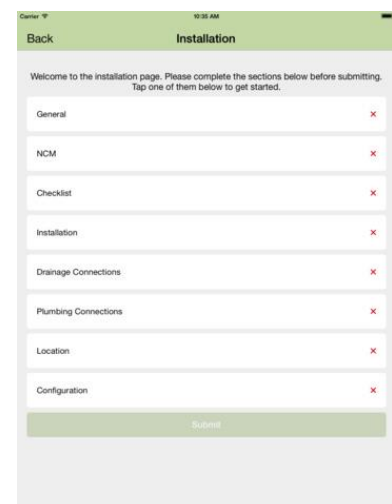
Carrier
10:35 AM
Back
Installation

Welcome to the installation page. Please complete the sections below before submitting. Tap one of them below to get started.

General ×

NCM ×

Checklist ×

Installation ×

Drainage Connections ×

Plumbing Connections ×

Location ×

Configuration ×

Submit